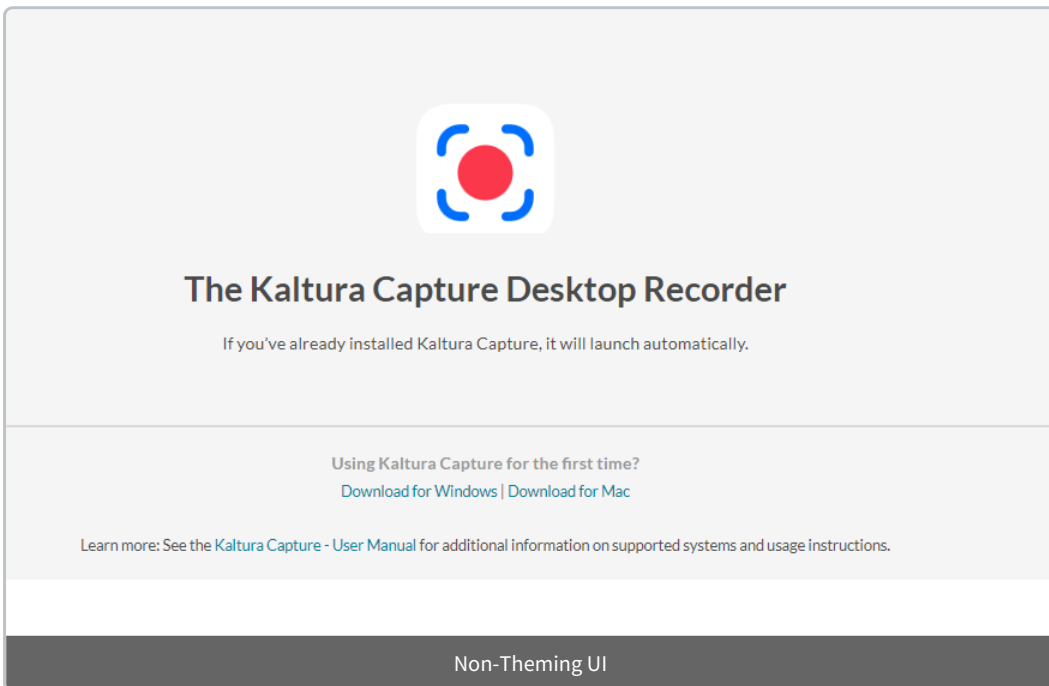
The Kaltura Capture Desktop Recorder

If you've already installed Kaltura Capture, it will launch automatically.

Using Kaltura Capture for the first time?

Download for Windows | Download for Mac

Learn more: See the Kaltura Capture - User Manual for additional information on supported systems and usage instructions.

Non-Theming UI